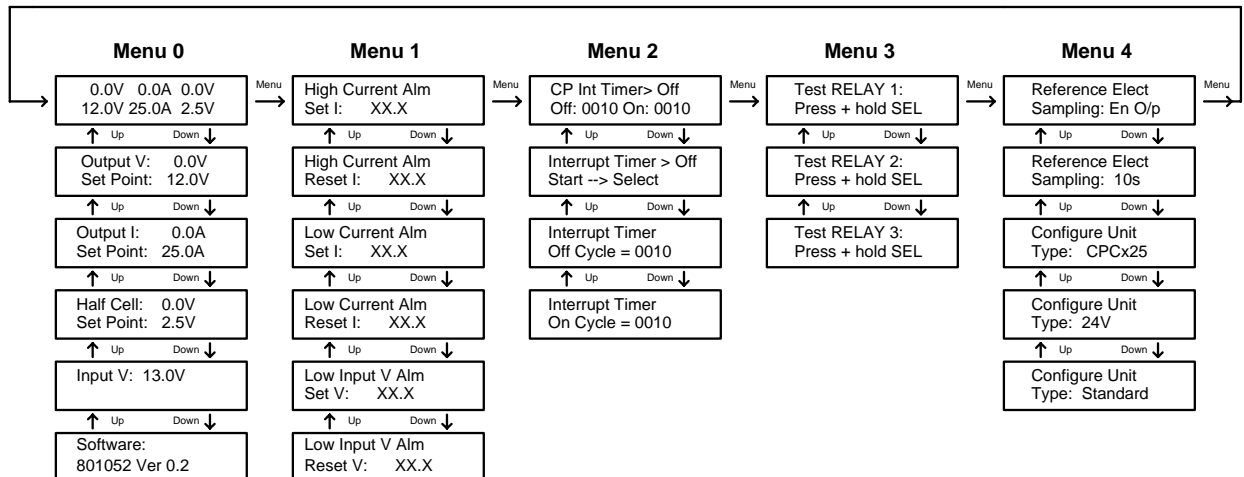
Menu 0

0.0V 0.0A 0.0V
12.0V 25.0A 2.5V

Up Down

Output V: 0.0V
Set Point: 12.0V

Up Down

Output I: 0.0A
Set Point: 25.0A

Up Down

Half Cell: 0.0V
Set Point: 2.5V

Up Down

Input V: 13.0V

Up Down

Software:
801052 Ver 0.2

Menu

Menu 1

High Current Alm
Set I: XX.X

Up Down

High Current Alm
Reset I: XX.X

Up Down

Low Current Alm
Set I: XX.X

Up Down

Low Current Alm
Reset I: XX.X

Up Down

Low Input V Alm
Set V: XX.X

Up Down

Low Input V Alm
Reset V: XX.X

Menu

Menu 2

CP Int Timer> Off
Off: 0010 On: 0010

Up Down

Interrupt Timer > Off
Start --> Select

Up Down

Interrupt Timer
Off Cycle = 0010

Up Down

Interrupt Timer
On Cycle = 0010

Menu

Menu 3

Test RELAY 1:
Press + hold SEL

Up Down

Test RELAY 2:
Press + hold SEL

Up Down

Test RELAY 3:
Press + hold SEL

Menu

Menu 4

Reference Elect
Sampling: En O/p

Up Down

Reference Elect
Sampling: 10s

Up Down

Configure Unit
Type: CPCx25

Up Down

Configure Unit
Type: 24V

Up Down

Configure Unit
Type: Standard

Menu